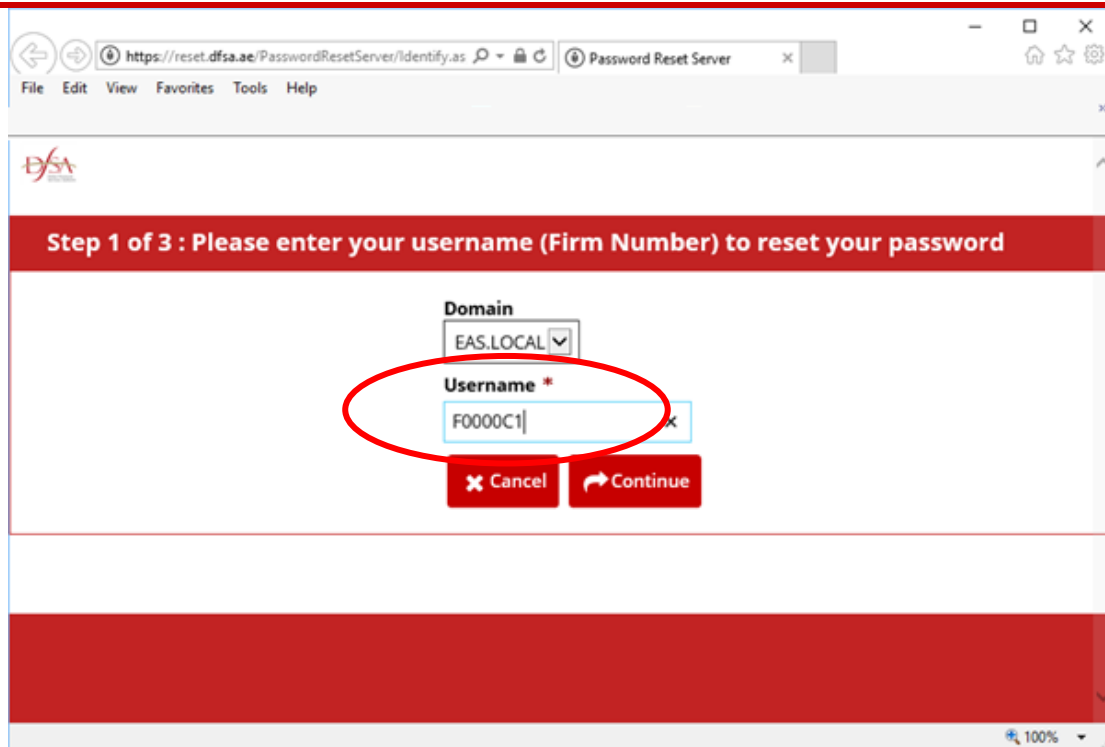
https://reset.dfsa.ae/PasswordResetServer/Identify.as

Password Reset Server

File Edit View Favorites Tools Help

DFSA

Step 1 of 3 : Please enter your username (Firm Number) to reset your password

Domain

EAS.LOCAL

Username *

F0000C1

Cancel

Continue

100%